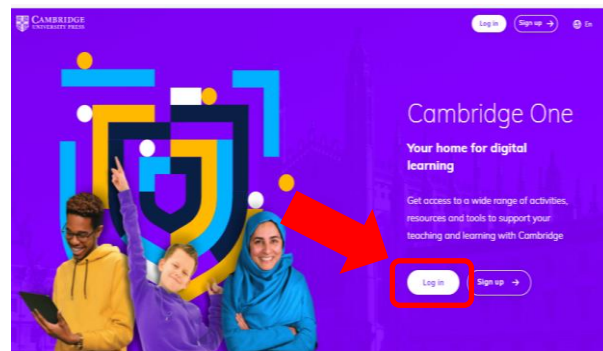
CAMBRIDGE
UNIVERSITY PRESS

Log in
Sign up →
En

Cambridge One

Your home for digital learning

Get access to a wide range of activities, resources and tools to support your teaching and learning with Cambridge

Log in
Sign up →